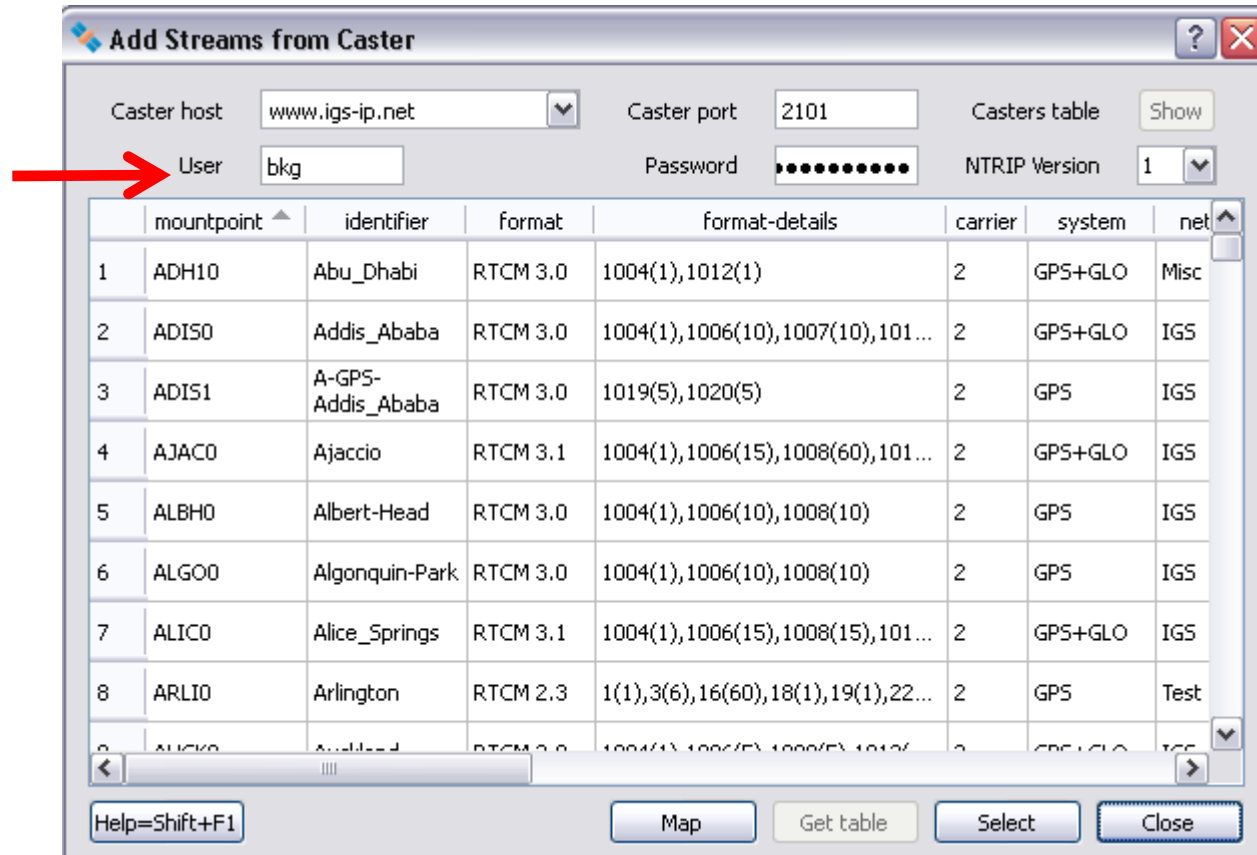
Add Streams from Caster

Caster host www.igs-ip.net Caster port 2101 Casters table Show

User bkg Password ●●●●●●●●●●● NTRIP Version 1

| | mountpoint | identifier | format | format-details | carrier | system | net |
|---|---|---|---|---|---|---|---|
| 1 | ADH10 | Abu_Dhabi | RTCM 3.0 | 1004(1),1012(1) | 2 | GPS+GLO | Misc |
| 2 | ADIS0 | Addis_Ababa | RTCM 3.0 | 1004(1),1006(10),1007(10),101... | 2 | GPS+GLO | IGS |
| 3 | ADIS1 | A-GPS-Addis_Ababa | RTCM 3.0 | 1019(5),1020(5) | 2 | GPS | IGS |
| 4 | AJAC0 | Ajaccio | RTCM 3.1 | 1004(1),1006(15),1008(60),101... | 2 | GPS+GLO | IGS |
| 5 | ALBH0 | Albert-Head | RTCM 3.0 | 1004(1),1006(10),1008(10) | 2 | GPS | IGS |
| 6 | ALGO0 | Algonquin-Park | RTCM 3.0 | 1004(1),1006(10),1008(10) | 2 | GPS | IGS |
| 7 | ALIC0 | Alice_Springs | RTCM 3.1 | 1004(1),1006(15),1008(15),101... | 2 | GPS+GLO | IGS |
| 8 | ARLI0 | Arlington | RTCM 2.3 | 1(1),3(6),16(60),18(1),19(1),22... | 2 | GPS | Test |
| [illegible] | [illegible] | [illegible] | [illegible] | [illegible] | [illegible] | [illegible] | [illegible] |

Help=Shift+F1 Map Get table Select Close